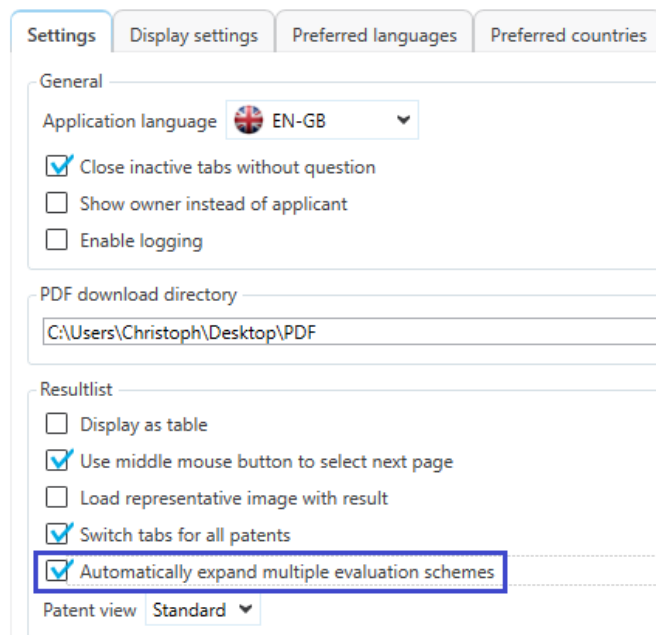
Settings
Display settings
Preferred languages
Preferred countries

General
Application language EN-GB
Close inactive tabs without question
Show owner instead of applicant
Enable logging

PDF download directory
C:\Users\Christoph\Desktop\PDF

Resultlist
Display as table
Use middle mouse button to select next page
Load representative image with result
Switch tabs for all patents
Automatically expand multiple evaluation schemes
Patent view Standard